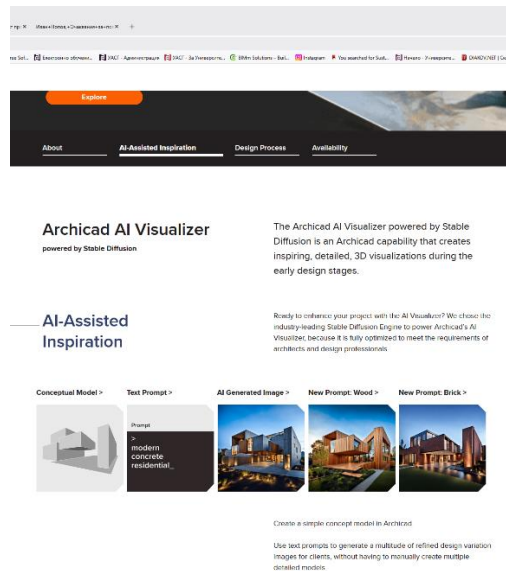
Explore

About | AI-Assisted Inspiration | Design Process | Availability

Archicad AI Visualizer
powered by Stable Diffusion

The Archicad AI Visualizer powered by Stable Diffusion is an Archicad capability that creates inspiring, detailed, 3D visualizations during the early design stages.

AI-Assisted Inspiration

Ready to enhance your project with the AI Visualizer? We chose the industry-leading Stable Diffusion Engine to power Archicad's AI Visualizer, because it is fully optimized to meet the requirements of architects and design professionals.

Conceptual Model >
Text Prompt >
AI Generated Image >
New Prompt: Wood >
New Prompt: Brick >

Prompt
>
modern
concrete
residential_

Create a simple concept model in Archicad

Use text prompts to generate a multitude of refined design variation images for clients, without having to manually create multiple detailed models